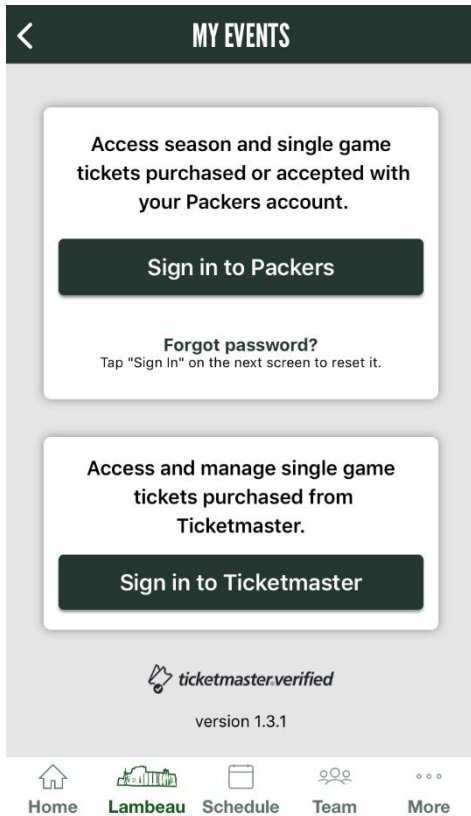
MY EVENTS

Access season and single game tickets purchased or accepted with your Packers account.

Sign in to Packers

Forgot password?
Tap "Sign In" on the next screen to reset it.

Access and manage single game tickets purchased from Ticketmaster.

Sign in to Ticketmaster

ticketmaster.verified

version 1.3.1

Home Lambeau Schedule Team More